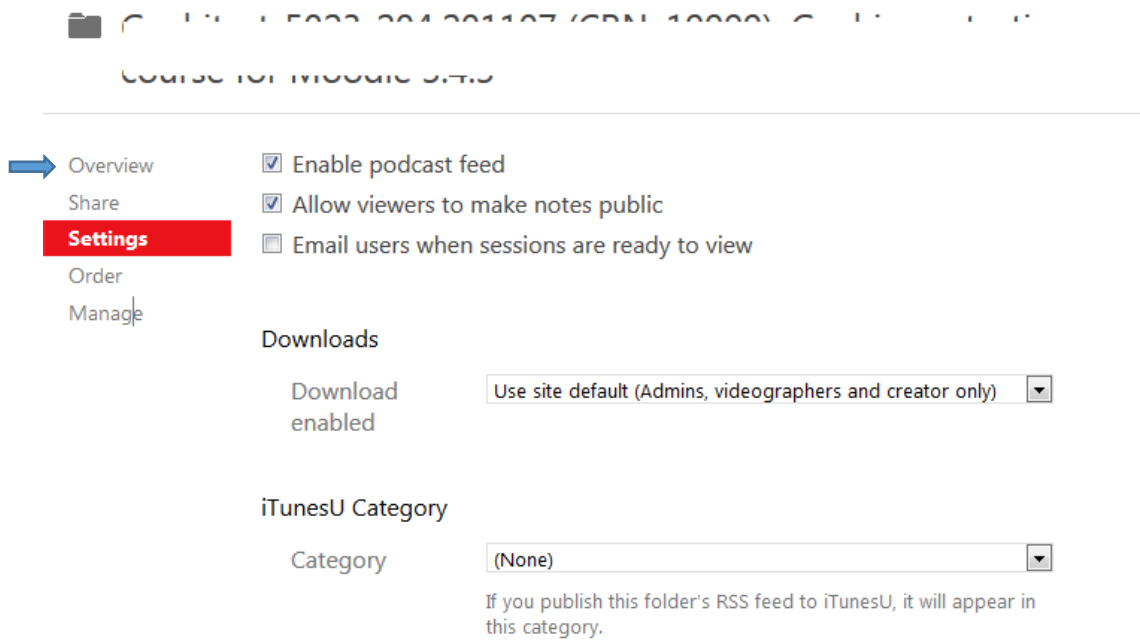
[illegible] course for Moodle 3.4.3

Overview
Share
Settings
Order
Manage

Enable podcast feed
Allow viewers to make notes public
Email users when sessions are ready to view

Downloads

Download enabled
Use site default (Admins, videographers and creator only)

iTunesU Category

Category
(None)

If you publish this folder's RSS feed to iTunesU, it will appear in this category.